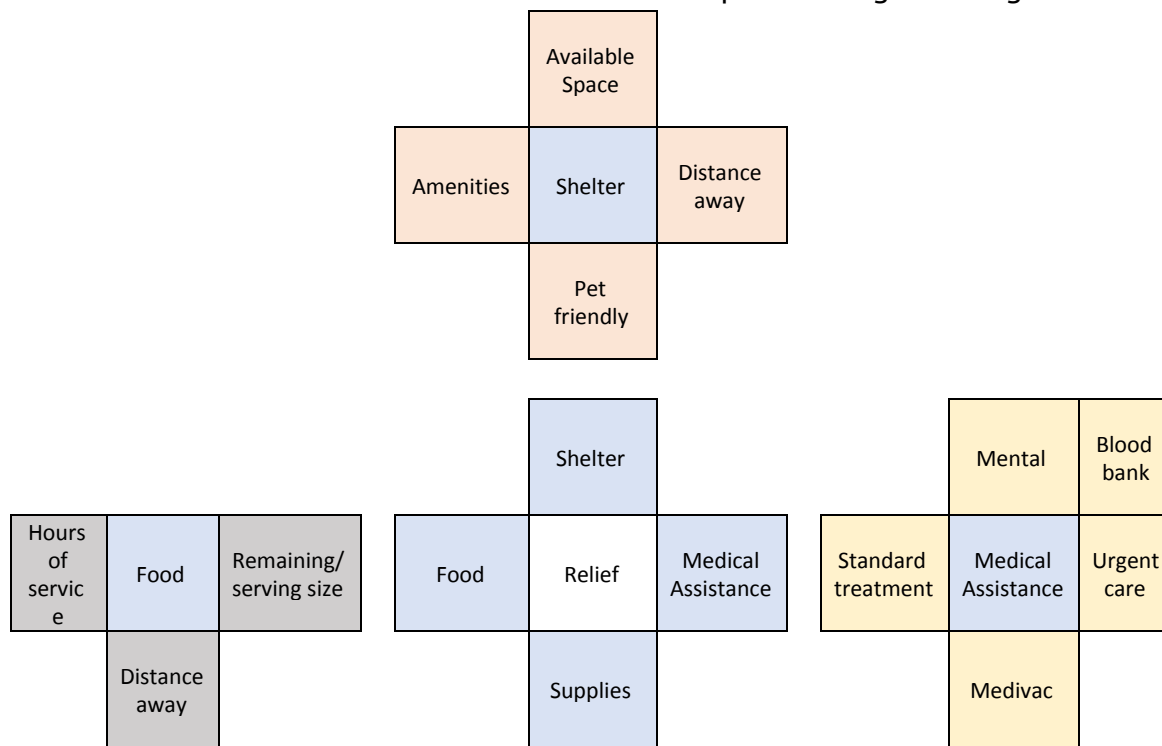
Available Space

Amenities

Shelter

Distance away

Pet friendly

Hours of service

Food

Remaining/ serving size

Distance away

Shelter

Food

Relief

Medical Assistance

Supplies

Mental

Blood bank

Standard treatment

Medical Assistance

Urgent care

Medivac